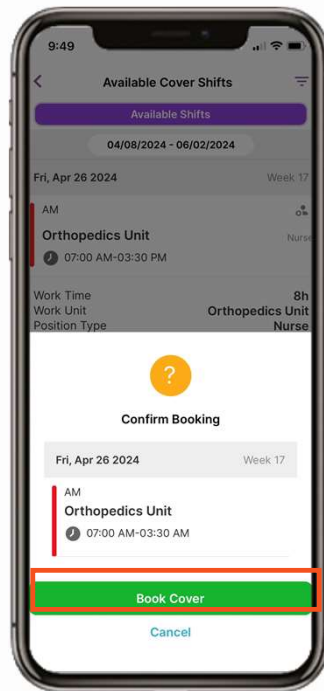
9:49

Available Cover Shifts

Available Shifts

04/08/2024 - 06/02/2024

Fri, Apr 26 2024

Week 17

AM

Orthopedics Unit

Nurse

07:00 AM-03:30 PM

Work Time 8h

Work Unit Orthopedics Unit

Position Type Nurse

?

Confirm Booking

Fri, Apr 26 2024

Week 17

AM

Orthopedics Unit

07:00 AM-03:30 AM

Book Cover

Cancel